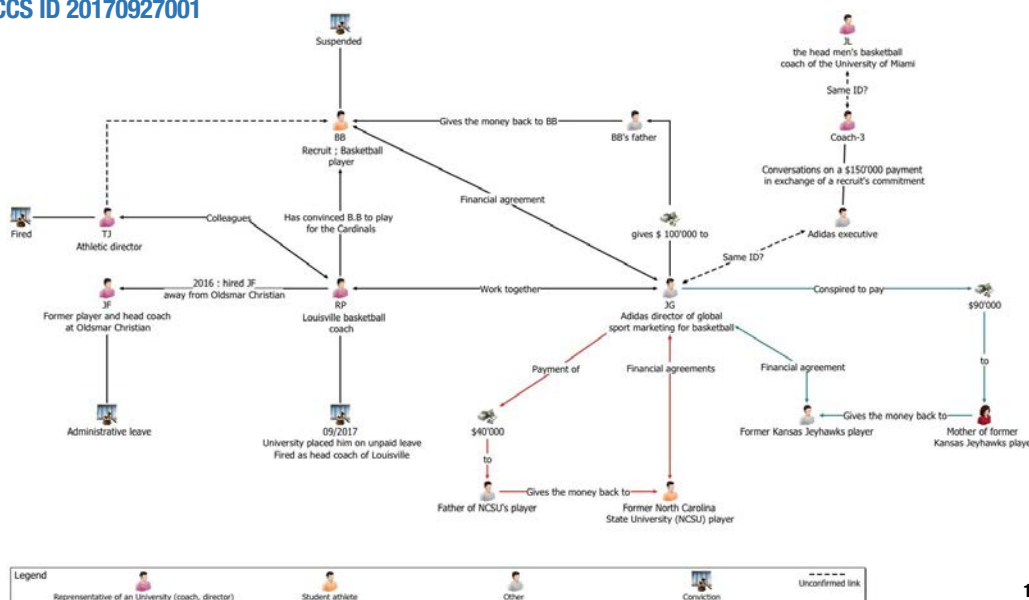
CCS ID 20170927001

Suspended

JL
the head men's basketball coach of the University of Miami

Same ID?

Coach-3

BB
Recruit ; Basketball player

Gives the money back to BB

BB's father

Conversations on a $150'000 payment in exchange of a recruit's commitment

Financial agreement

Adidas executive

Fired

TJ
Athletic director

Colleagues

Has convinced B.B to play for the Cardinals

gives $ 100'000 to

Same ID?

2016 : hired JF away from Oldsmar Christian

JF
Former player and head coach at Oldsmar Christian

RP
Louisville basketball coach

Work together

JG
Adidas director of global sport marketing for basketball

Conspired to pay

$90'000

to

Payment of

Financial agreements

Financial agreement

Administrative leave

09/2017
University placed him on unpaid leave
Fired as head coach of Louisville

$40'000

Gives the money back to

Former Kansas Jeyhawks player

Mother of former Kansas Jeyhawks playe

to

Father of NCSU's player

Gives the money back to

Former North Carolina State University (NCSU) player

Legend

Representative of an University (coach, director)

Student athlete

Other

Conviction

Unconfirmed link

1